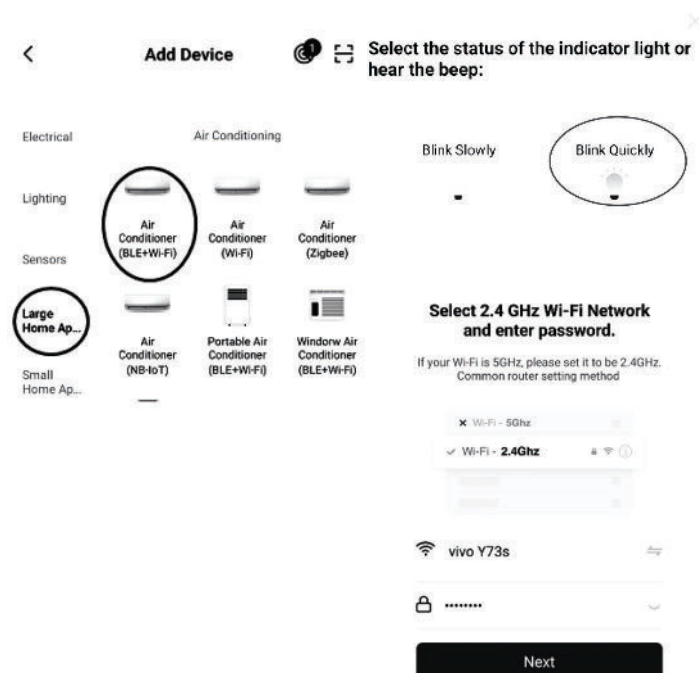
<

Add Device

1

Select the status of the indicator light or hear the beep:

Electrical

Air Conditioning

Lighting

Air Conditioner (BLE+Wi-Fi)

Air Conditioner (Wi-Fi)

Air Conditioner (Zigbee)

Sensors

Large Home Ap...

Air Conditioner (NB-IoT)

Portable Air Conditioner (BLE+Wi-Fi)

Windorw Air Conditioner (BLE+Wi-Fi)

Small Home Ap...

Blink Slowly

Blink Quickly

Select 2.4 GHz Wi-Fi Network and enter password.

If your Wi-Fi is 5GHz, please set it to be 2.4GHz. Common router setting method

Wi-Fi - 5Ghz

Wi-Fi - 2.4Ghz

vivo Y73s

••••••••

Next